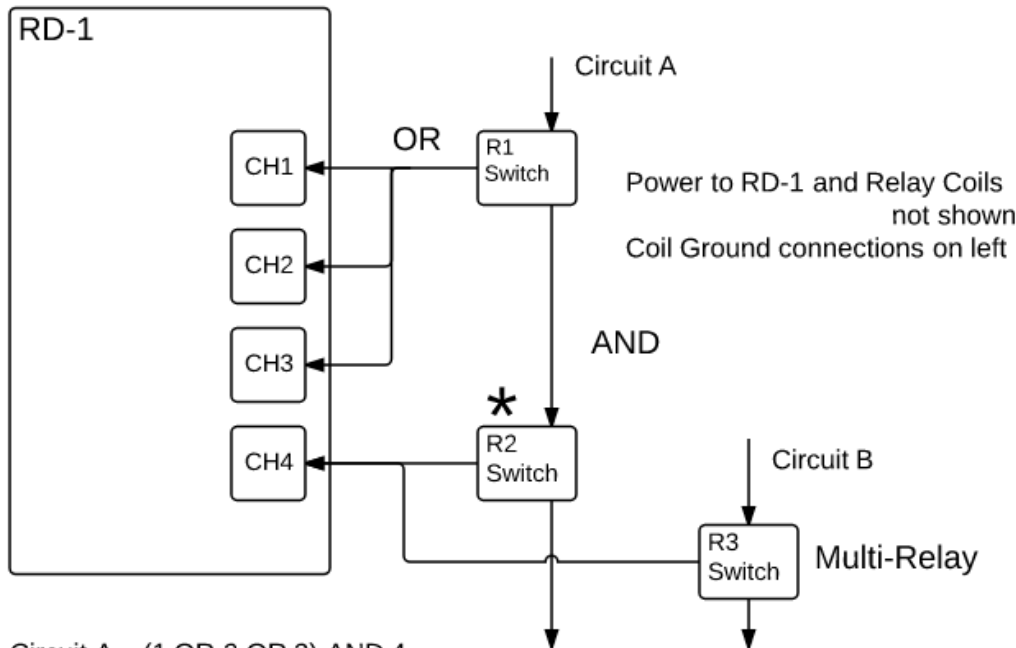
RD-1

Circuit A

OR

CH1

R1 Switch

Power to RD-1 and Relay Coils not shown
Coil Ground connections on left

CH2

CH3

AND

*

CH4

R2 Switch

Circuit B

R3 Switch

Multi-Relay

Circuit A = (1 OR 2 OR 3) AND 4